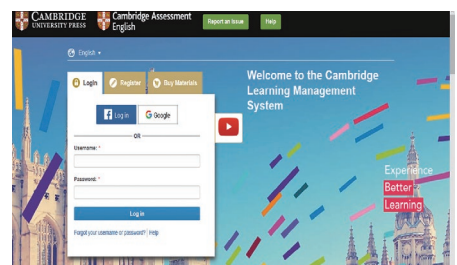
CAMBRIDGE UNIVERSITY PRESS

Cambridge Assessment English

Report an issue

Help

English

Login

Register

Buy Materials

Log in

Google

OR

Username: *

Password: *

Log in

Forgot your username or password? | Help

Welcome to the Cambridge Learning Management System

Experience

Better

Learning